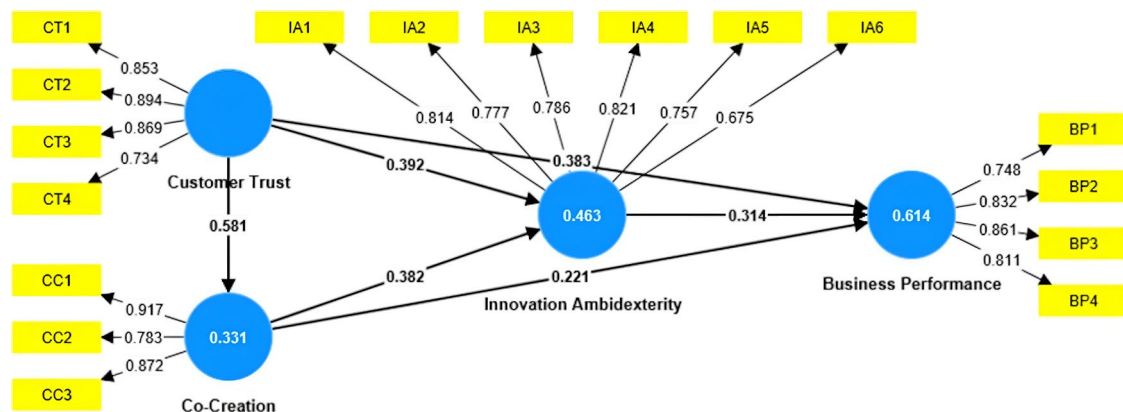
CT1
CT2
CT3
CT4
0.853
0.894
0.869
0.734
Customer Trust
IA1
IA2
IA3
IA4
IA5
IA6
0.814
0.777
0.786
0.821
0.757
0.675
0.392
0.383
0.581
0.463
0.314
0.614
BP1
BP2
BP3
BP4
0.748
0.832
0.861
0.811
Business Performance
CC1
CC2
CC3
0.917
0.783
0.872
0.331
0.382
0.221
Innovation Ambidexterity
Co-Creation